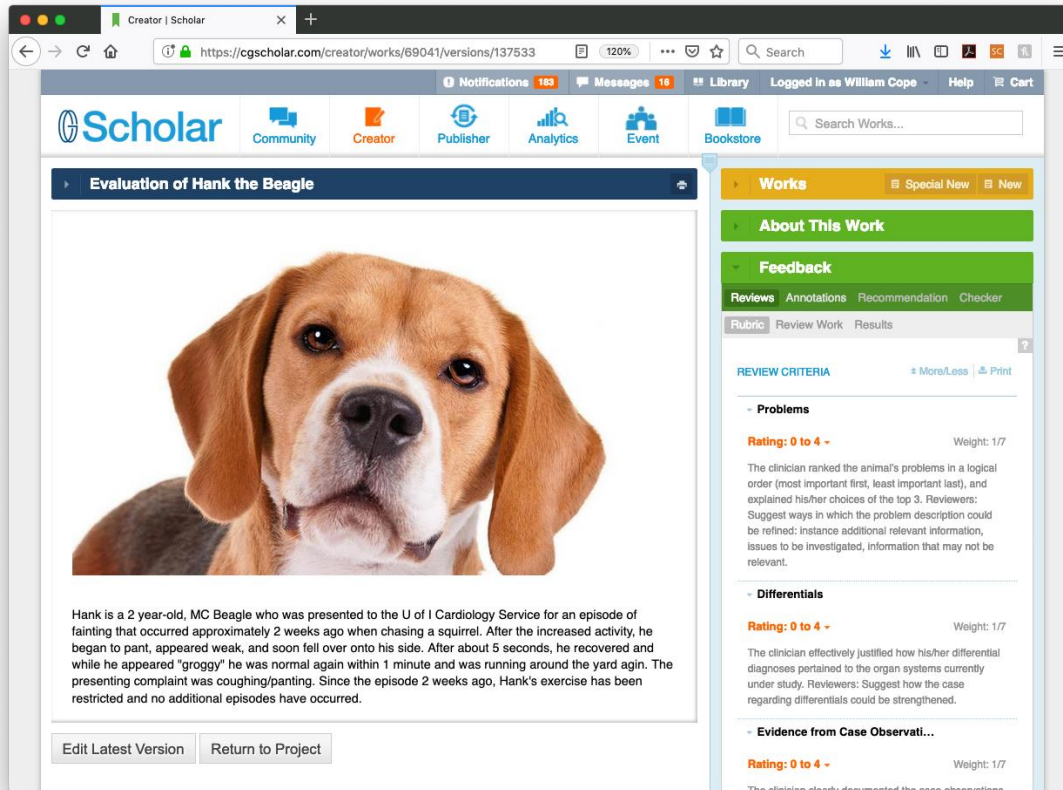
Creator | Scholar

https://cgscholar.com/creator/works/69041/versions/137533

120%

Search

Notifications 183 Messages 16 Library Logged in as William Cope Help Cart

Scholar

Community Creator Publisher Analytics Event Bookstore

Search Works...

Evaluation of Hank the Beagle

Hank is a 2 year-old, MC Beagle who was presented to the U of I Cardiology Service for an episode of fainting that occurred approximately 2 weeks ago when chasing a squirrel. After the increased activity, he began to pant, appeared weak, and soon fell over onto his side. After about 5 seconds, he recovered and while he appeared "groggy" he was normal again within 1 minute and was running around the yard agin. The presenting complaint was coughing/panting. Since the episode 2 weeks ago, Hank's exercise has been restricted and no additional episodes have occurred.

Edit Latest Version Return to Project

Works Special New New

About This Work

Feedback

Reviews Annotations Recommendation Checker

Rubric Review Work Results

?

REVIEW CRITERIA More/Less Print

Problems

Rating: 0 to 4 Weight: 1/7

The clinician ranked the animal's problems in a logical order (most important first, least important last), and explained his/her choices of the top 3. Reviewers: Suggest ways in which the problem description could be refined: instance additional relevant information, issues to be investigated, information that may not be relevant.

Differentials

Rating: 0 to 4 Weight: 1/7

The clinician effectively justified how his/her differential diagnoses pertained to the organ systems currently under study. Reviewers: Suggest how the case regarding differentials could be strengthened.

Evidence from Case Observati...

Rating: 0 to 4 Weight: 1/7

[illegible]